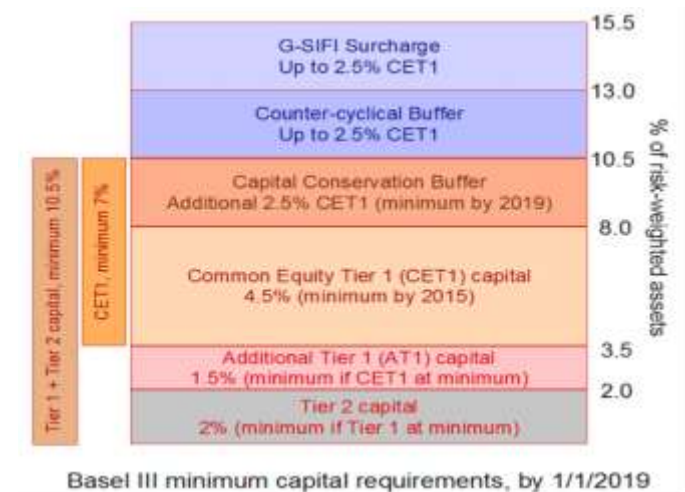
Tier 1 + Tier 2 capital, minimum 10.5%

CET1, minimum 7%

G-SIFI Surcharge
Up to 2.5% CET1

Counter-cyclical Buffer
Up to 2.5% CET1

Capital Conservation Buffer
Additional 2.5% CET1 (minimum by 2019)

Common Equity Tier 1 (CET1) capital
4.5% (minimum by 2015)

Additional Tier 1 (AT1) capital
1.5% (minimum if CET1 at minimum)

Tier 2 capital
2% (minimum if Tier 1 at minimum)

15.5
13.0
10.5
8.0
3.5
2.0

% of risk-weighted assets

Basel III minimum capital requirements, by 1/1/2019